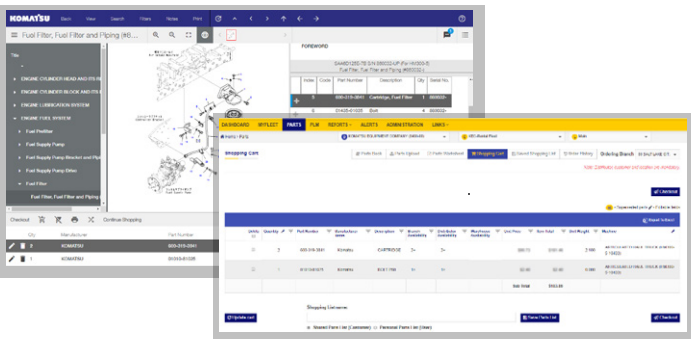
KOMATSU Back View Search Filters Notes Print

Fuel Filter, Fuel Filter and Piping (#6...

Title

ENGINE CYLINDER HEAD AND ITS RE

ENGINE CYLINDER BLOCK AND ITS

ENGINE LUBRICATION SYSTEM

ENGINE FUEL SYSTEM

Fuel Prefilter

Fuel Supply Pump

Fuel Supply Pump Bracket and Pipi

Fuel Supply Pump Drive

Fuel Filter

Fuel Filter, Fuel Filter and Piping (#

Checkout Continue Shopping

| Qty | Manufacturer | Part Number |
|---|---|---|
| 2 | KOMATSU | 600-319-3841 |
| 1 | KOMATSU | 01010-51225 |

FOREWORD

SAA6D125E-7E S/N 950022-UP (For HM300-5 Fuel Filter, Fuel Filter and Piping (#60022-)

| Index | Code | Part Number | Description | Qty | Serial No. |
|---|---|---|---|---|---|
| 1 | | 600-319-3841 | Cartridge, Fuel Filter | 1 | 950022- |
| 2 | | 01435-01035 | Bolt | 4 | 950022- |

DASHBOARD MYFLEET PARTS FLM REPORTS ALERTS ADMINISTRATION LINKS

KOMATSU EQUIPMENT COMPANY

Shopping Cart

Parts Book Parts Upload Parts Worksheet Shopping Cart Saved Shopping List Order History Ordering Branch

Checkout

Import Cart

| Qty | Part Number | Manufacturer | Description | Branch Availability | Unit Price | Unit Weight | Machine |
|---|---|---|---|---|---|---|---|
| 2 | 600-319-3841 | Komatsu | CARTRIDGE | 5+ | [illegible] | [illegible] | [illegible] |
| 1 | 01010-51225 | Komatsu | BOLT | 5+ | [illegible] | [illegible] | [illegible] |

Sub Total

Shopping Unknowns

Update cart Save Parts List Checkout